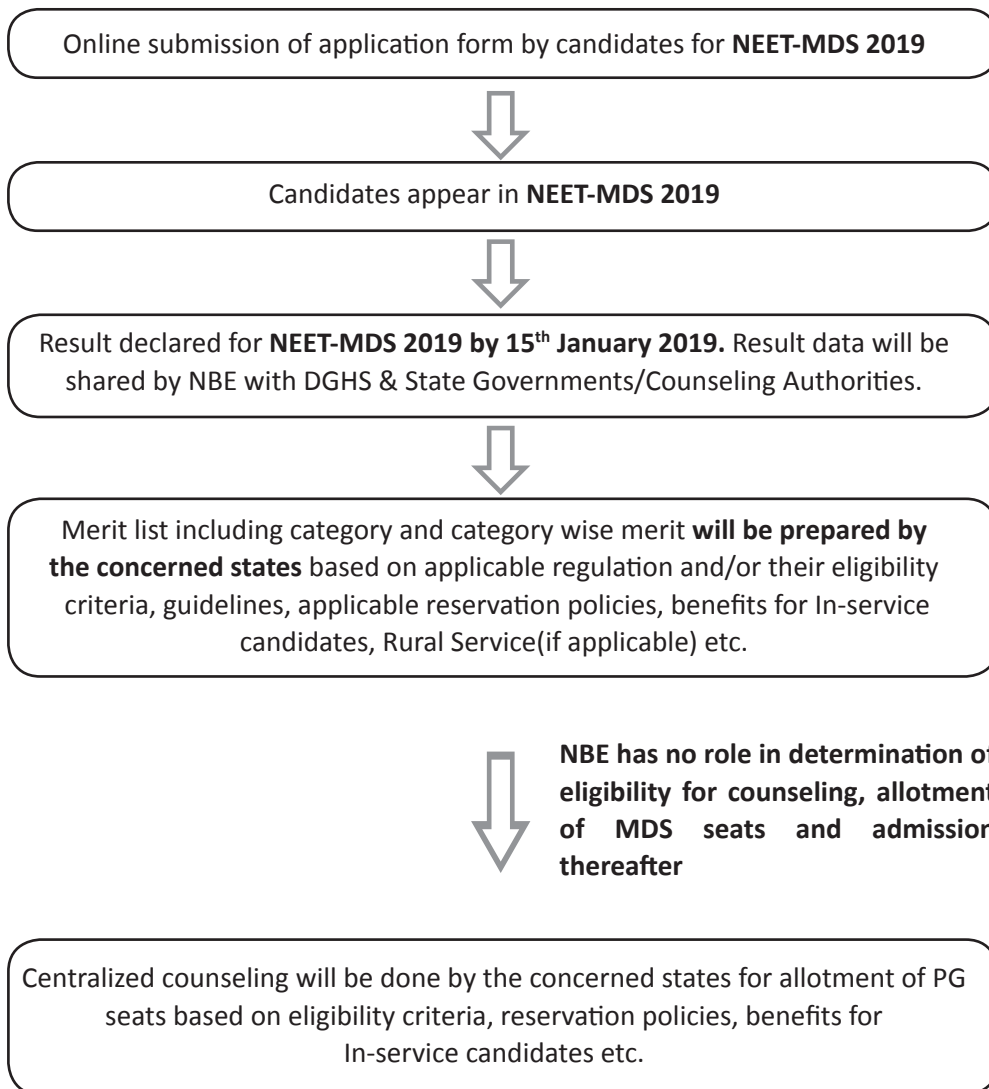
Online submission of application form by candidates for **NEET-MDS 2019**

Candidates appear in **NEET-MDS 2019**

Result declared for **NEET-MDS 2019 by 15$^{th}$ January 2019.** Result data will be shared by NBE with DGHS & State Governments/Counseling Authorities.

Merit list including category and category wise merit **will be prepared by the concerned states** based on applicable regulation and/or their eligibility criteria, guidelines, applicable reservation policies, benefits for In-service candidates, Rural Service(if applicable) etc.

**NBE has no role in determination o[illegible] eligibility for counseling, allotmen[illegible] of MDS seats and admissio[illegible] thereafter**

Centralized counseling will be done by the concerned states for allotment of PG seats based on eligibility criteria, reservation policies, benefits for In-service candidates etc.